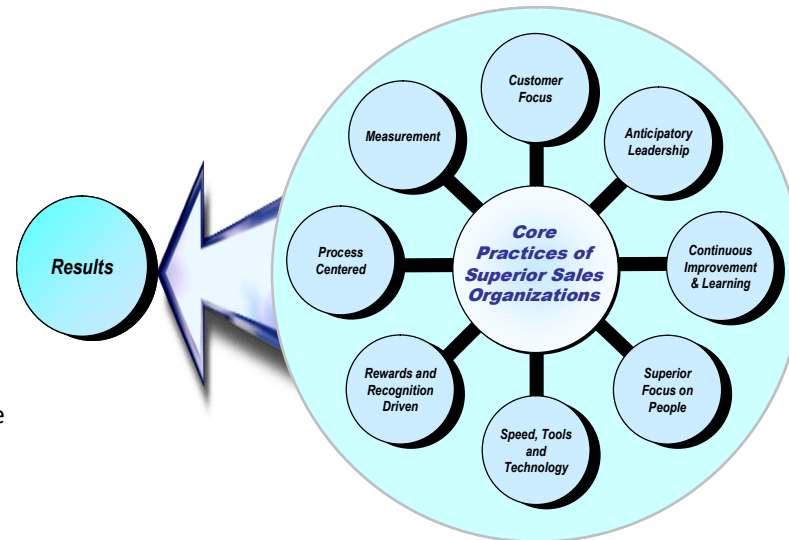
Results

Customer Focus

Anticipatory Leadership

Continuous Improvement & Learning

Superior Focus on People

Speed, Tools and Technology

Rewards and Recognition Driven

Process Centered

Measurement

Core Practices of Superior Sales Organizations

e